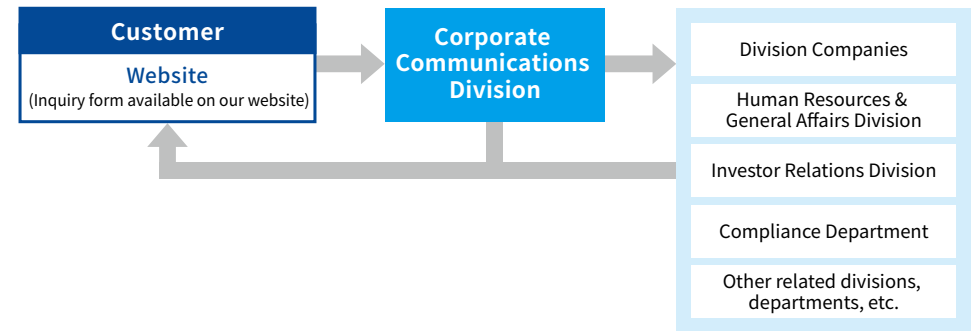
Customer

Website
(Inquiry form available on our website)

Corporate Communications Division

Division Companies

Human Resources & General Affairs Division

Investor Relations Division

Compliance Department

Other related divisions, departments, etc.